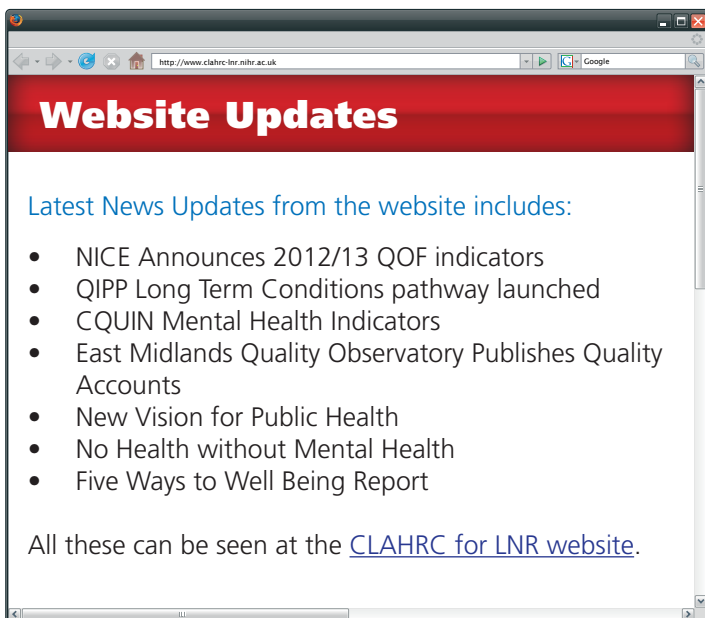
http://www.clahrc-lnr.nihr.ac.uk

Google

Website Updates

Latest News Updates from the website includes:

- NICE Announces 2012/13 QOF indicators
- QIPP Long Term Conditions pathway launched
- CQUIN Mental Health Indicators
- East Midlands Quality Observatory Publishes Quality Accounts
- New Vision for Public Health
- No Health without Mental Health
- Five Ways to Well Being Report

All these can be seen at the CLAHRC for LNR website.